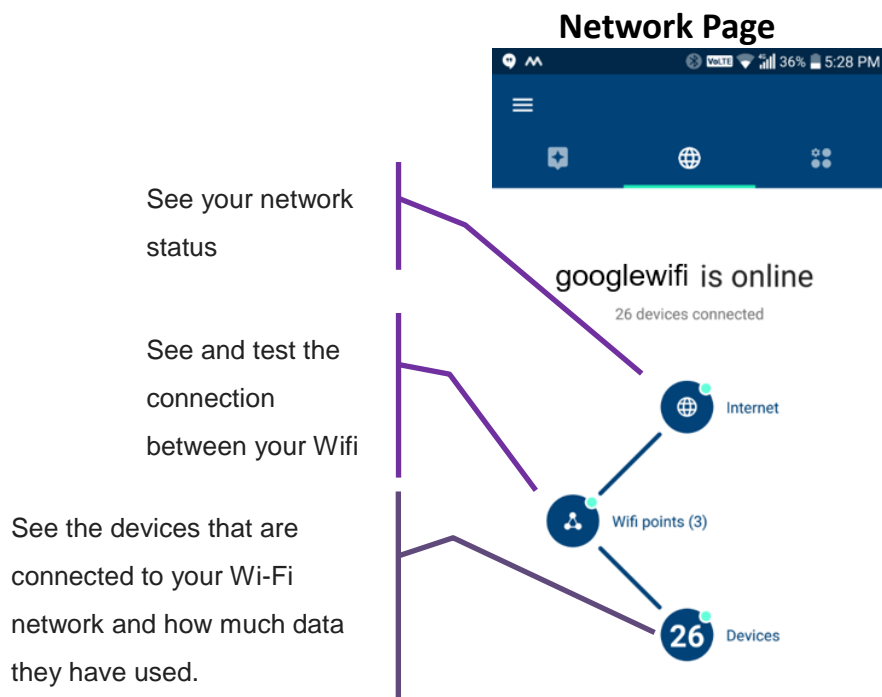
Network Page

VoLTE 36% 5:28 PM

See your network status

googlewifi is online

26 devices connected

See and test the connection between your Wifi

Internet

Wifi points (3)

See the devices that are connected to your Wi-Fi network and how much data they have used.

26

Devices